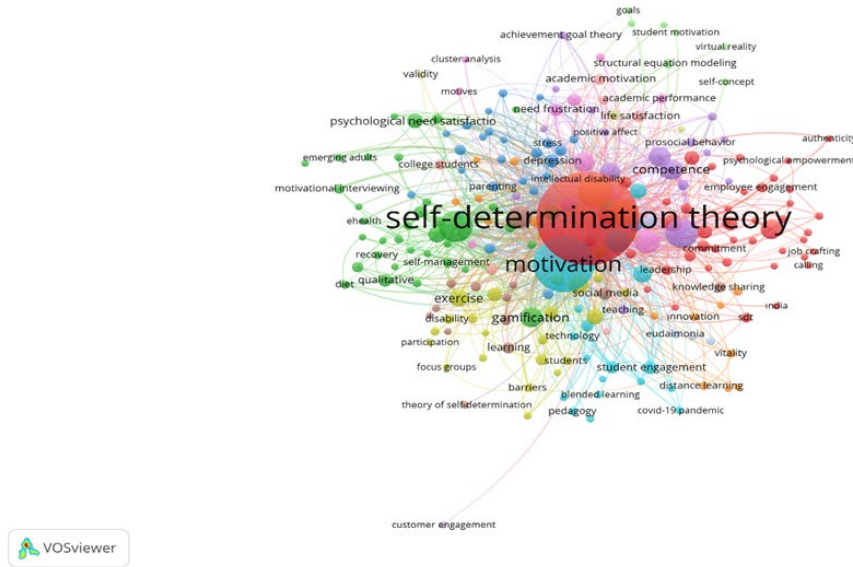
goals
achievement goal theory
student motivation
virtual reality
cluster analysis
structural equation modeling
validity
academic motivation
self-concept
motives
academic performance
need frustration
life satisfaction
psychological need satisfactio
stress
positive affect
authenticity
prosocial behavior
emerging adults
depression
psychological empowerment
college students
competence
intellectual disability
parenting
employee engagement
motivational interviewing
self-determination theory
ehealth
commitment
job crafting
recovery
self-management
motivation
leadership
calling
qualitative
diet
social media
knowledge sharing
exercise
india
disability
gamification
teaching
innovation
sdt
technology
participation
eudaimonia
learning
vitality
students
focus groups
student engagement
distance learning
barriers
blended learning
theory of self-determination
pedagogy
covid-19 pandemic
customer engagement
VOSviewer